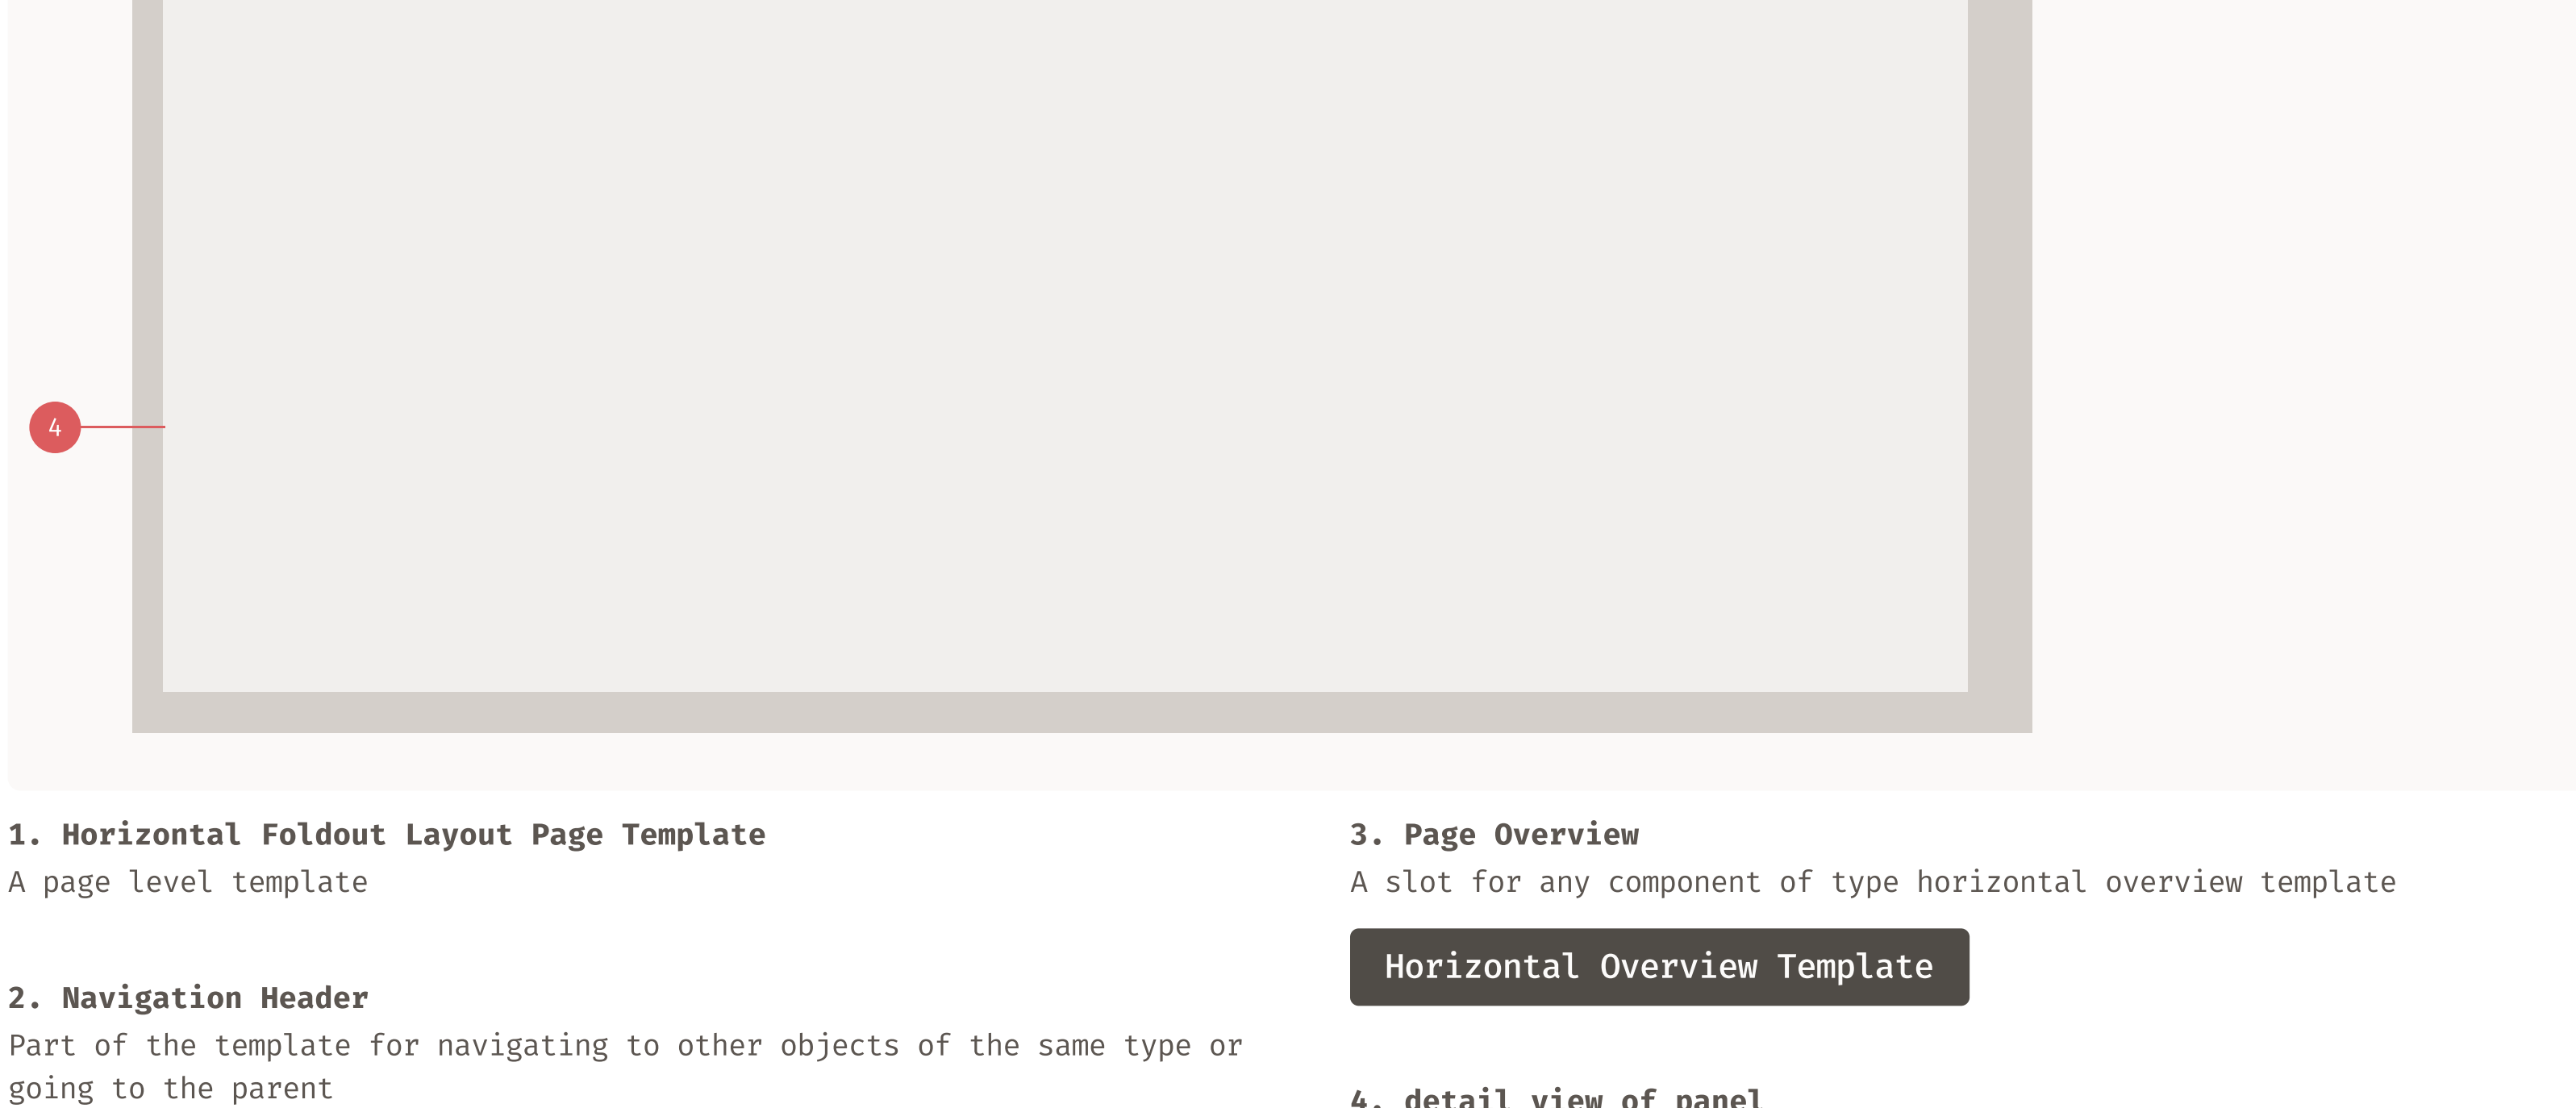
4

1. Horizontal Foldout Layout Page Template
A page level template

2. Navigation Header
Part of the template for navigating to other objects of the same type or going to the parent

3. Page Overview
A slot for any component of type horizontal overview template

Horizontal Overview Template

4. detail view of panel